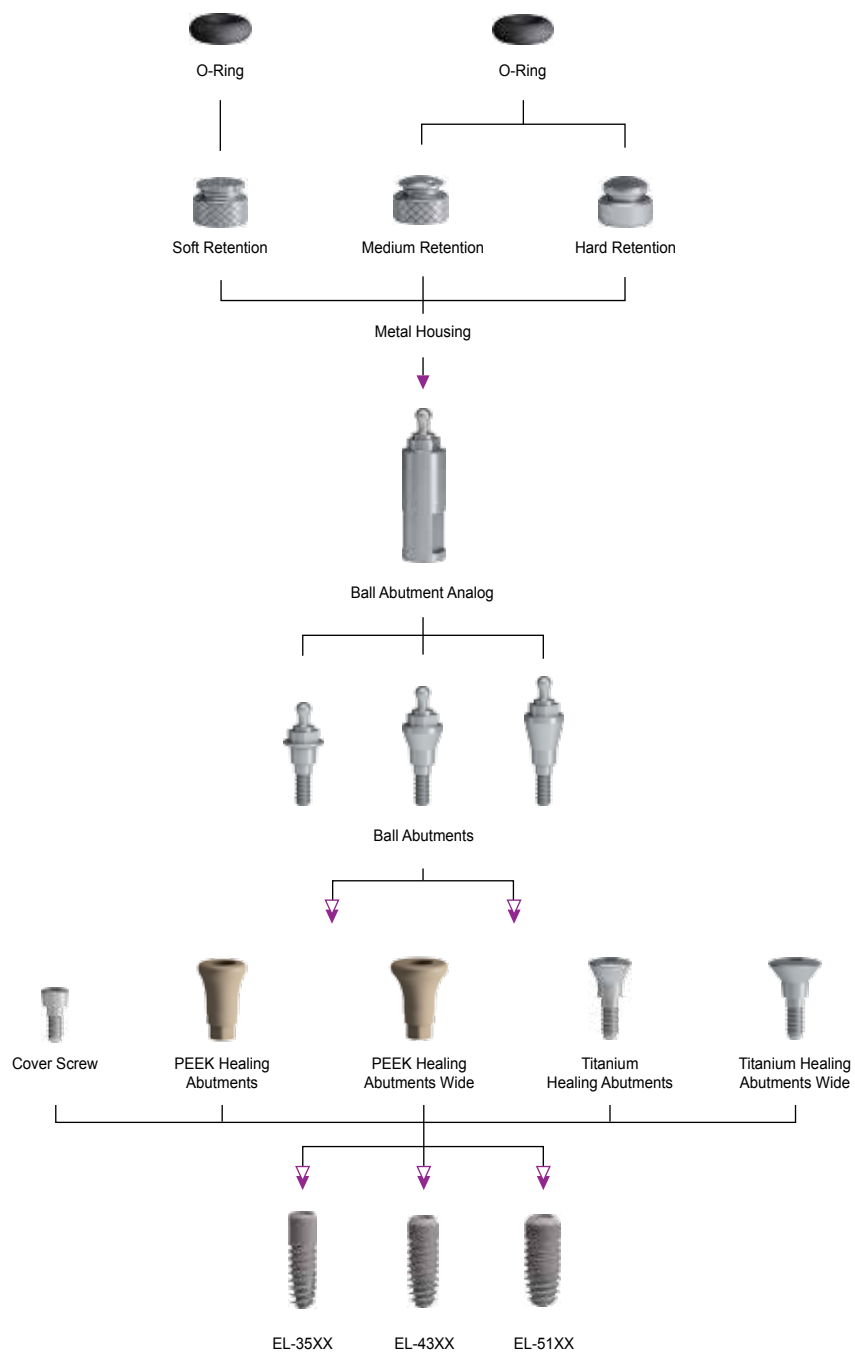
O-Ring

O-Ring

Soft Retention

Medium Retention

Hard Retention

Metal Housing

Ball Abutment Analog

Ball Abutments

Cover Screw

PEEK Healing Abutments

PEEK Healing Abutments Wide

Titanium Healing Abutments

Titanium Healing Abutments Wide

EL-35XX

EL-43XX

EL-51XX